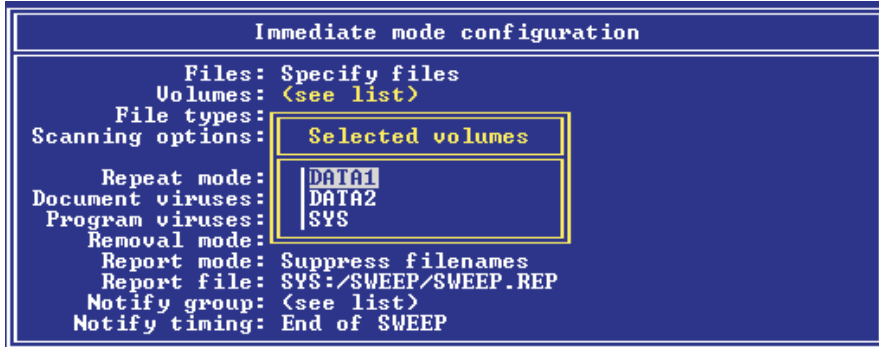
Immediate mode configuration

Files: Specify files
Volumes: (see list)
File types:
Scanning options:

Selected volumes

Repeat mode:
Document viruses:
Program viruses:
Removal mode:

DATA1
DATA2
SYS

Report mode: Suppress filenames
Report file: SYS:/SWEEP/SWEEP.REP
Notify group: (see list)
Notify timing: End of SWEEP